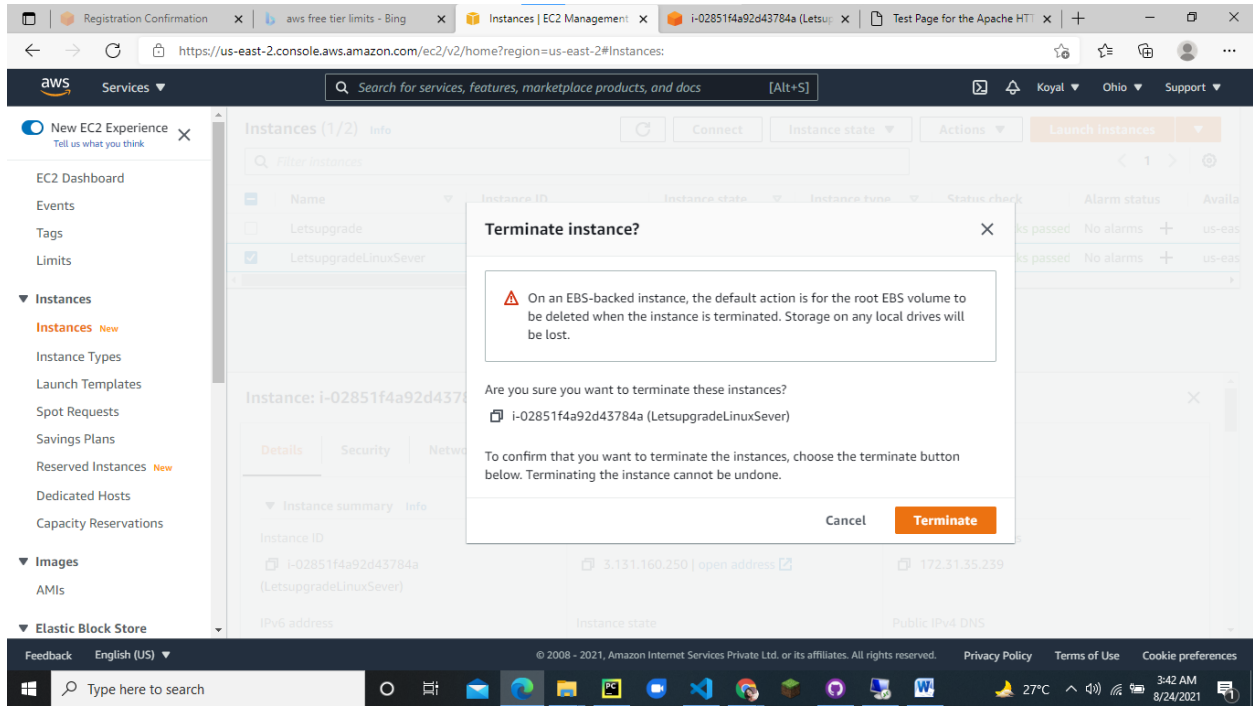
Registration Confirmation | aws free tier limits - Bing | Instances | EC2 Management | i-02851f4a92d43784a (Letsup | Test Page for the Apache HT

https://us-east-2.console.aws.amazon.com/ec2/v2/home?region=us-east-2#Instances:

aws Services ▼ Search for services, features, marketplace products, and docs [Alt+S] Koyal ▼ Ohio ▼ Support ▼

New EC2 Experience
Tell us what you think

EC2 Dashboard
Events
Tags
Limits
▼ Instances
Instances New
Instance Types
Launch Templates
Spot Requests
Savings Plans
Reserved Instances New
Dedicated Hosts
Capacity Reservations
▼ Images
AMIs
▼ Elastic Block Store

Instances (1/2) Info
Connect | Instance state ▼ | Actions ▼ | Launch instances
Filter instances
1

| Name | Instance ID | Instance state | Instance type | Status check | Alarm status | Availa |
|---|---|---|---|---|---|---|
| Letsupgrade | | | | ks passed | No alarms | us-eas |
| LetsupgradeLinuxSever | | | | ks passed | No alarms | us-eas |

Instance: i-02851f4a92d4378

Details | Security | Netwo

▼ Instance summary Info
Instance ID
i-02851f4a92d43784a (LetsupgradeLinuxSever)
3.131.160.250 | open address
172.31.35.239
IPv6 address
Instance state
Public IPv4 DNS

Terminate instance?

On an EBS-backed instance, the default action is for the root EBS volume to be deleted when the instance is terminated. Storage on any local drives will be lost.

Are you sure you want to terminate these instances?

i-02851f4a92d43784a (LetsupgradeLinuxSever)

To confirm that you want to terminate the instances, choose the terminate button below. Terminating the instance cannot be undone.

Cancel Terminate

Feedback English (US) ▼ © 2008 - 2021, Amazon Internet Services Private Ltd. or its affiliates. All rights reserved. Privacy Policy Terms of Use Cookie preferences

Type here to search 27°C 3:42 AM 8/24/2021